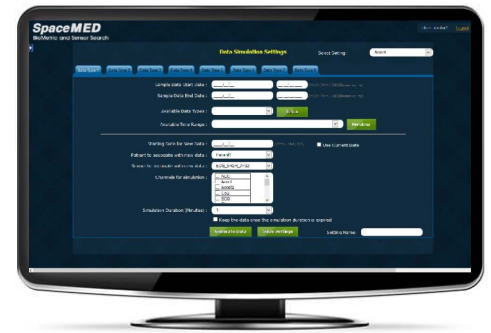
SpaceMED
BioMetric and Sensor Search

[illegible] | Logout

Data Simulation Settings

Select Setting: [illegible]

Data Type 1 | Data Type 2 | Data Type 3 | Data Type 4 | Data Type 5 | Data Type 6 | Data Type 7 | Data Type 8

Sample Data Start Date :
Sample Data End Date :
Available Data Types :
Available Time Range :

Starting Date for New Data :
Use Current Date
Patient to associate with new data :
Sensor to associate with new data :
Channels for simulation :
Simulation Duration (Minutes) :
Keep the data once the simulation duration is expired

Simulate Data | Save Settings | Setting Name